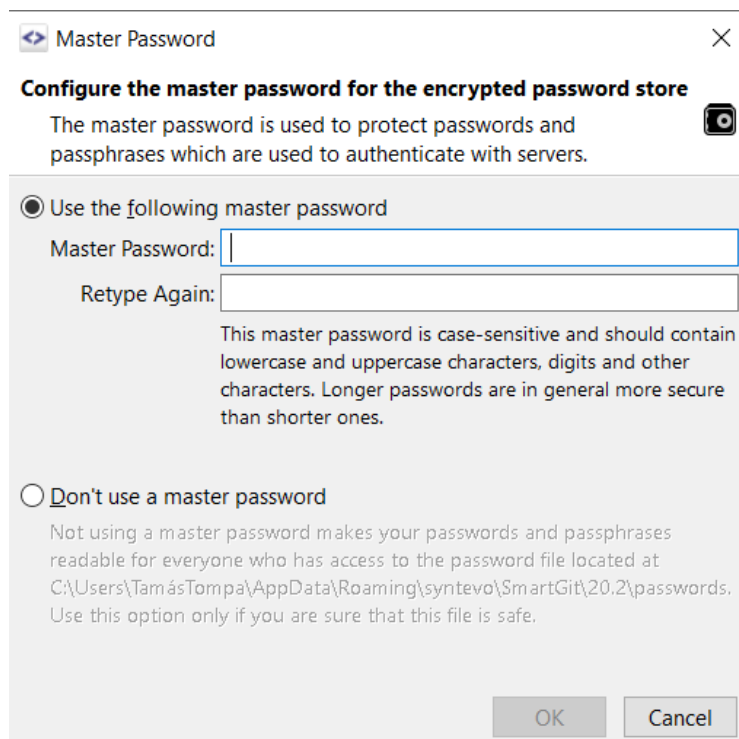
Master Password

Configure the master password for the encrypted password store

The master password is used to protect passwords and passphrases which are used to authenticate with servers.

Use the following master password

Master Password:

Retype Again:

This master password is case-sensitive and should contain lowercase and uppercase characters, digits and other characters. Longer passwords are in general more secure than shorter ones.

Don't use a master password

Not using a master password makes your passwords and passphrases readable for everyone who has access to the password file located at C:\Users\TamásTompa\AppData\Roaming\syntevo\SmartGit\20.2\passwords. Use this option only if you are sure that this file is safe.

OK

Cancel